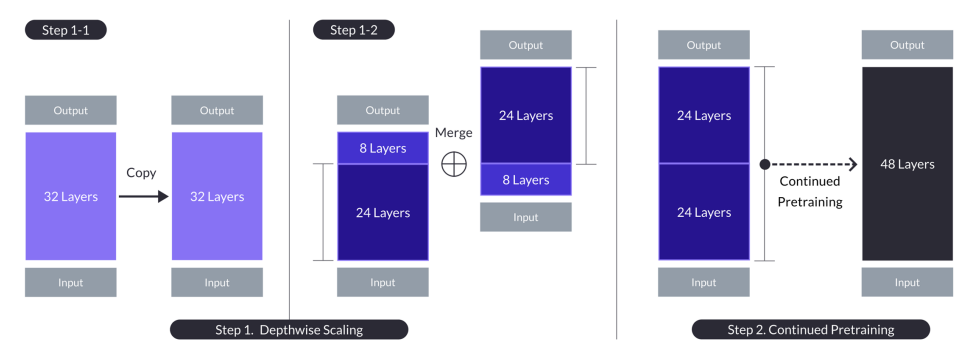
Step 1-1

Output

32 Layers

Input

Copy

Output

32 Layers

Input

Step 1-2

Output

8 Layers

24 Layers

Input

Merge

$\oplus$

Output

24 Layers

8 Layers

Input

Step 1. Depthwise Scaling

Output

24 Layers

24 Layers

Input

Continued Pretraining

Output

48 Layers

Input

Step 2. Continued Pretraining